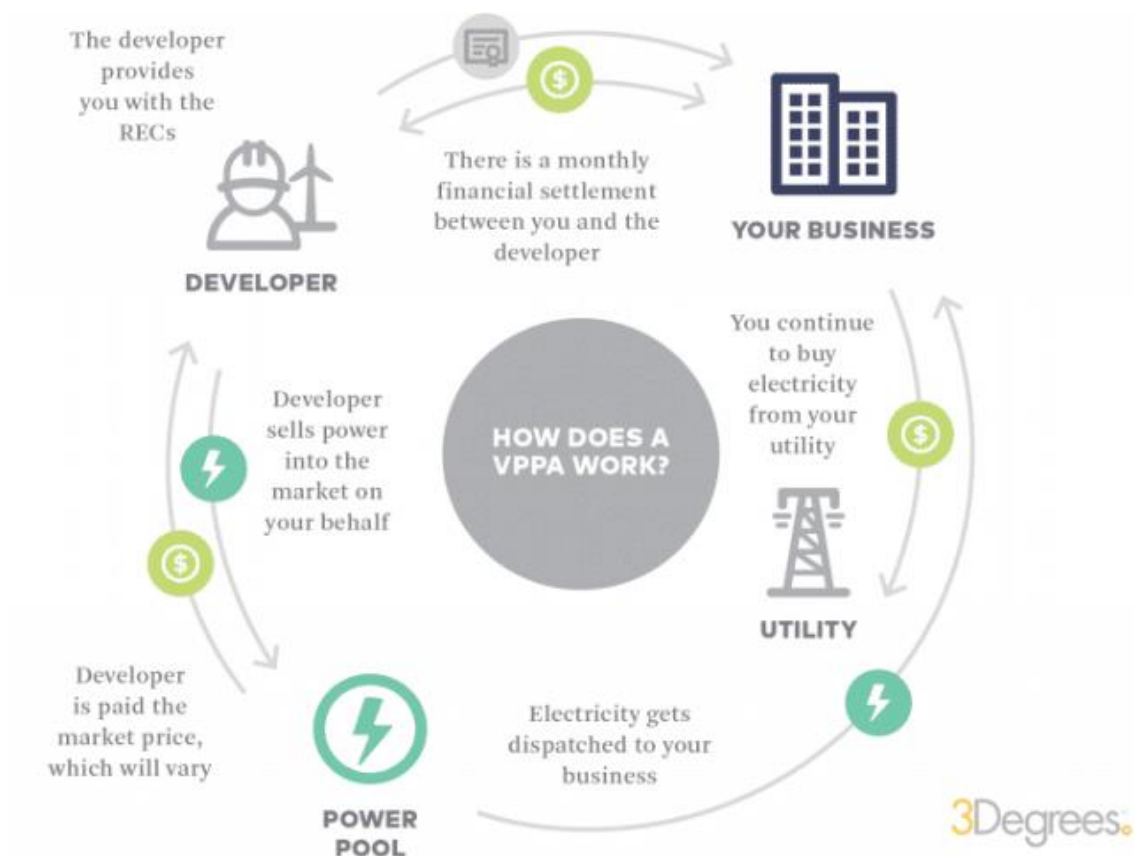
The developer provides you with the RECs

There is a monthly financial settlement between you and the developer

YOUR BUSINESS

DEVELOPER

You continue to buy electricity from your utility

Developer sells power into the market on your behalf

HOW DOES A VPPA WORK?

UTILITY

Developer is paid the market price, which will vary

Electricity gets dispatched to your business

POWER POOL

3Degrees.